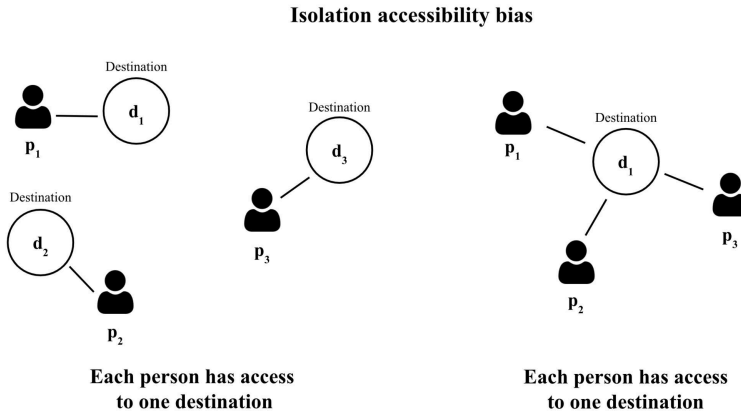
Isolation accessibility bias

Destination

$d_1$

$p_1$

Destination

$d_3$

Destination

$d_2$

$p_3$

$p_2$

Each person has access to one destination

$p_1$

Destination

$d_1$

$p_3$

$p_2$

Each person has access to one destination